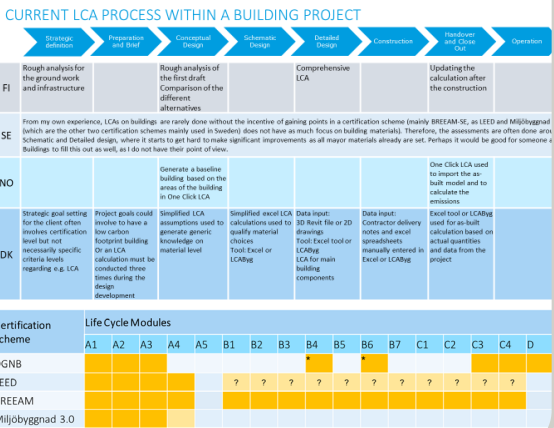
CURRENT LCA PROCESS WITHIN A BUILDING PROJECT

Strategic definition | Preparation and Brief | Conceptual Design | Schematic Design | Detailed Design | Construction | Handover and Close Out | Operation

FI
Rough analysis for the ground work and infrastructure
Rough analysis of the first draft Comparison of the different alternatives
Comprehensive LCA
Updating the calculation after the construction

SE
From my own experience, LCAs on buildings are rarely done without the incentive of gaining points in a certification scheme (mainly BREEAM-SE, as LEED and Miljöbyggnad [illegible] (which are the other two certification schemes mainly used in Sweden) does not have as much focus on building materials). Therefore, the assessments are often done arou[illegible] Schematic and Detailed design, where it starts to get hard to make significant improvements as all mayor materials already are set. Perhaps it would be good for someone a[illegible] Buildings to fill this out as well, as I do not have their point of view.

NO
Generate a baseline building based on the areas of the building in One Click LCA
One Click LCA used to import the as-built model and to calculate the emissions

DK
Strategic goal setting for the client often involves certification level but not necessarily specific criteria levels regarding e.g. LCA
Project goals could involve to have a low carbon footprint building Or an LCA calculation must be conducted three times during the design development
Simplified LCA assumptions used to generate generic knowledge on material level
Simplified excel LCA calculations used to qualify material choices Tool: Excel or LCAbyg
Data input: 3D Revit file or 2D drawings Tool: Excel tool or LCAbyg LCA for main building components
Data input: Contractor delivery notes and excel spreadsheets manually entered in Excel or LCAbyg
Excel tool or LCAbyg used for as-built calculation based on actual quantities and data from the project

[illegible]ertification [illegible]cheme
Life Cycle Modules
A1 A2 A3 A4 A5 B1 B2 B3 B4 B5 B6 B7 C1 C2 C3 C4 D
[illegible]GNB * *
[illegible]EED ? ? ? ? ? ? ? ? ? ?
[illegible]REEAM
Miljöbyggnad 3.0